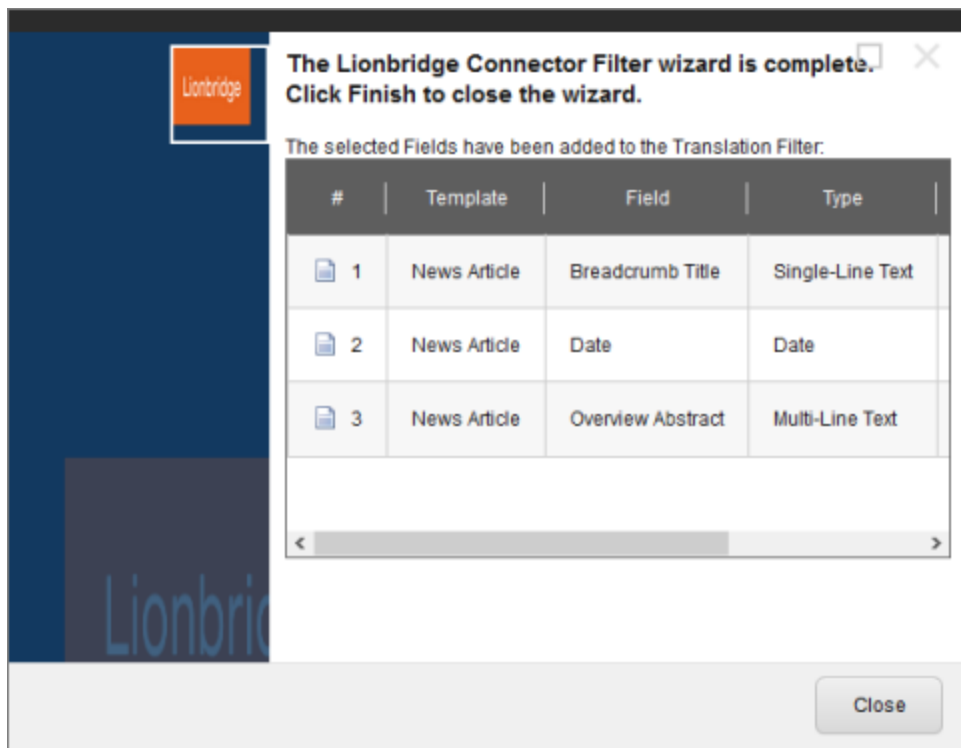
Lionbridge

The Lionbridge Connector Filter wizard is complete. Click Finish to close the wizard.

The selected Fields have been added to the Translation Filter:

| # | Template | Field | Type |
|---|---|---|---|
| 1 | News Article | Breadcrumb Title | Single-Line Text |
| 2 | News Article | Date | Date |
| 3 | News Article | Overview Abstract | Multi-Line Text |

Lionbric

Close